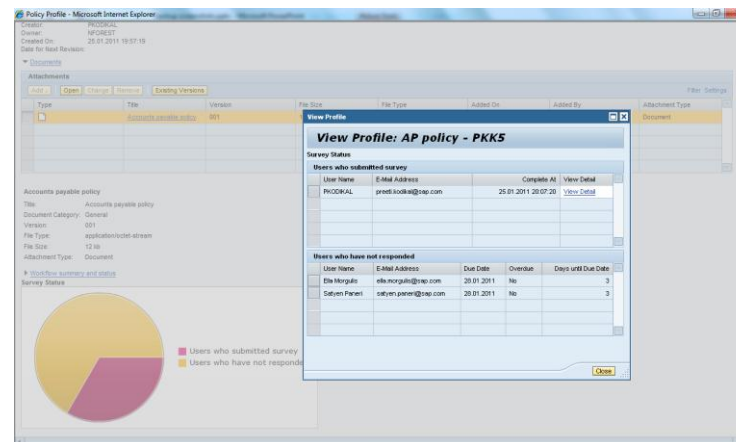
Policy Profile - Microsoft Internet Explorer

Creator: PKODIKAL
Owner: NFOREST
Created On: 25.01.2011 19:57:19
Date for Next Revision:

Documents

Attachments

Add | Open | Change | Remove | Existing Versions

Filter Settings

| Type | Title | Version | File Size | File Type | Added On | Added By | Attachment Type |
|---|---|---|---|---|---|---|---|
| | Accounts payable policy | 001 | | | | | Document |

Accounts payable policy

Title: Accounts payable policy
Document Category: General
Version: 001
File Type: application/octet-stream
File Size: 12 kb
Attachment Type: Document

Workflow summary and status

Survey Status

Users who submitted survey
Users who have not responde

View Profile

View Profile: AP policy - PKK5

Survey Status

Users who submitted survey

| User Name | E-Mail Address | Complete At | View Detail |
|---|---|---|---|
| PKODIKAL | preeti.kodikal@sap.com | 25.01.2011 20:07:20 | View Detail |

Users who have not responded

| User Name | E-Mail Address | Due Date | Overdue | Days until Due Date |
|---|---|---|---|---|
| Ella Morgulis | ella.morgulis@sap.com | 28.01.2011 | No | 3 |
| Satyen Paneri | satyen.paneri@sap.com | 28.01.2011 | No | 3 |

Close